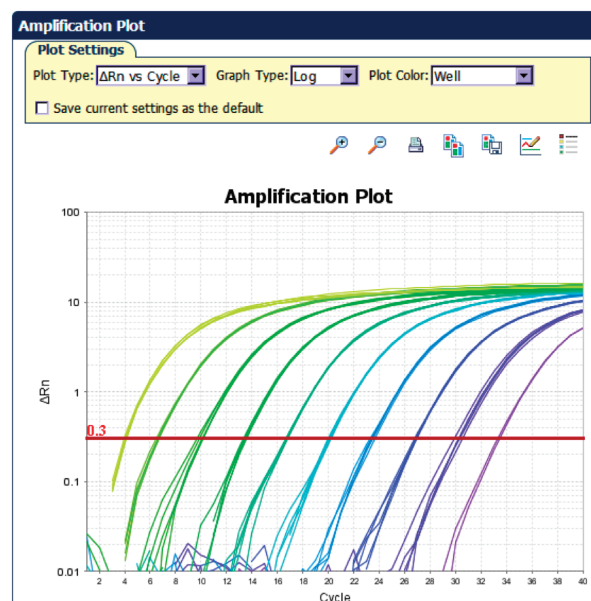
Amplification Plot

Plot Settings

Plot Type: ΔRn vs Cycle Graph Type: Log Plot Color: Well

Save current settings as the default

Amplification Plot

100
10
1
0.1
0.01

ΔRn

0.3

2 4 6 8 10 12 14 16 18 20 22 24 26 28 30 32 34 36 38 40

Cycle